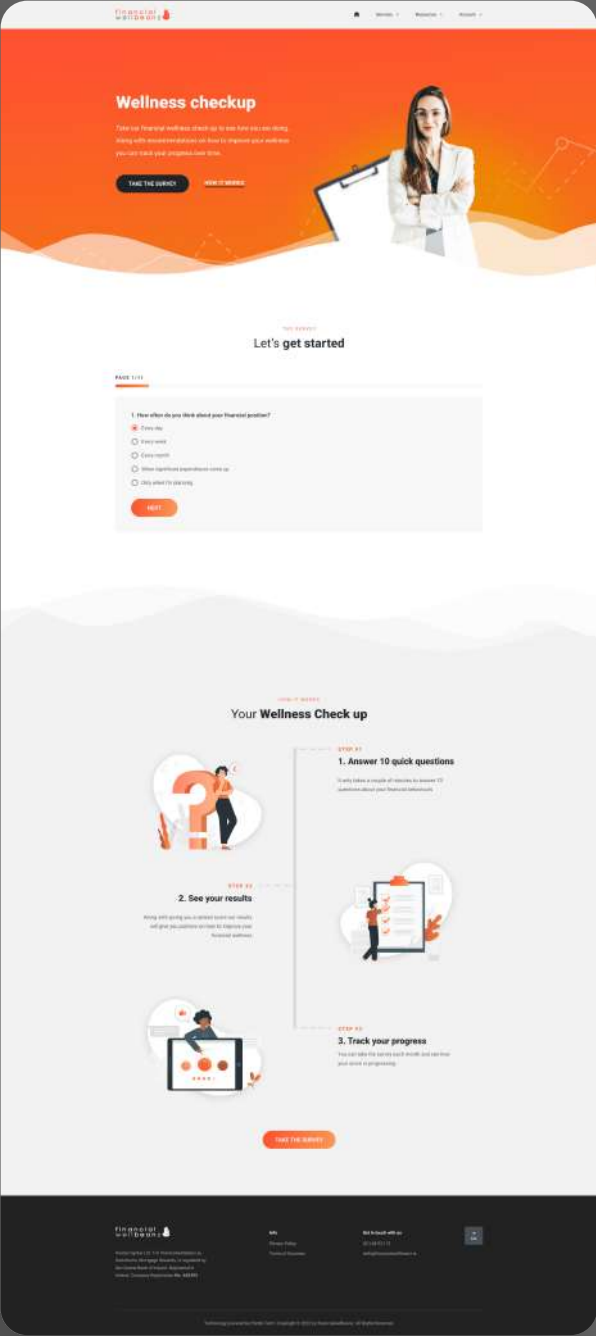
financial wellbeans

Wellness checkup

Take our financial wellness check up to see how you are doing. Along with recommendations on how to improve your wellness you can track your progress over time.

TAKE THE SURVEY

HOW IT WORKS

THE SURVEY

Let's get started

PAGE 1/11

1. How often do you think about your financial position?

Every day

Every week

Every month

When significant expenditures come up

Only when I'm planning

NEXT

HOW IT WORKS

Your Wellness Check up

STEP 01

1. Answer 10 quick questions

It only takes a couple of minutes to answer 10 questions about your financial behaviours

STEP 02

2. See your results

Along with giving you a detailed score our results will give you pointers on how to improve your financial wellness

STEP 03

3. Track your progress

You can take the survey each month and see how your score is progressing

TAKE THE SURVEY

financial wellbeans

Info

Privacy Policy

Terms of Business

Get in touch with us

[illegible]

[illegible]

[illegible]